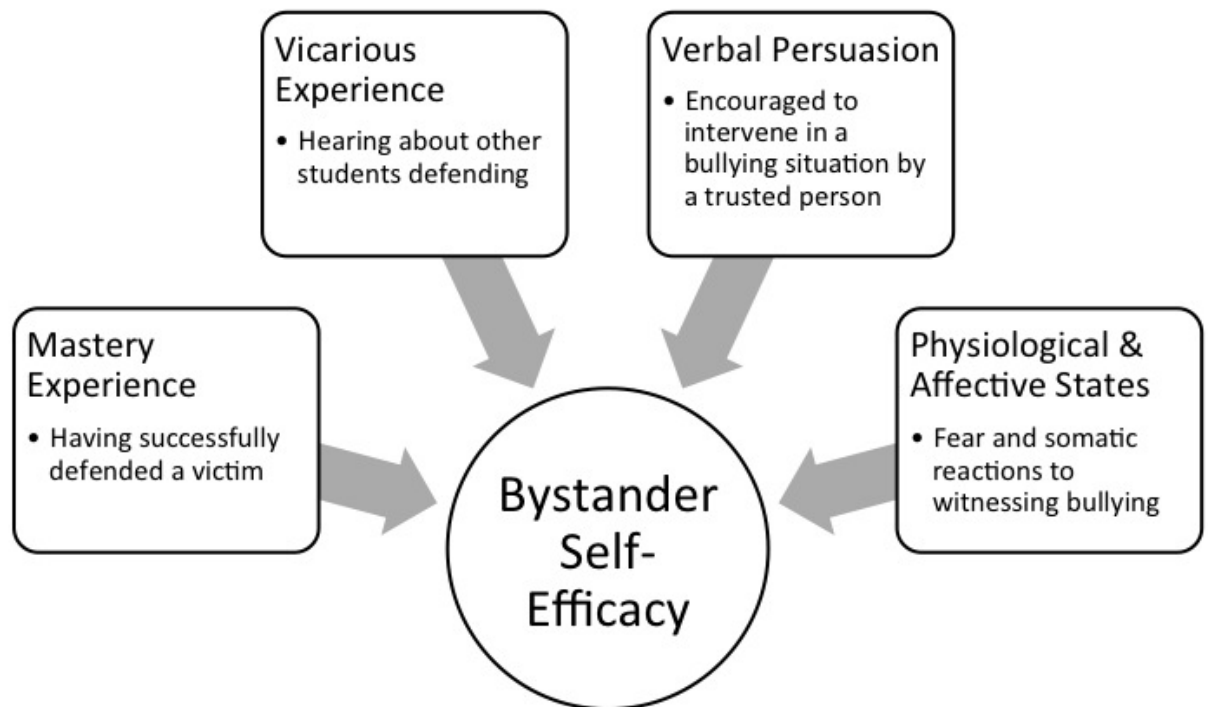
Vicarious Experience

• Hearing about other students defending

Verbal Persuasion

• Encouraged to intervene in a bullying situation by a trusted person

Mastery Experience

• Having successfully defended a victim

Physiological & Affective States

• Fear and somatic reactions to witnessing bullying

Bystander Self-Efficacy